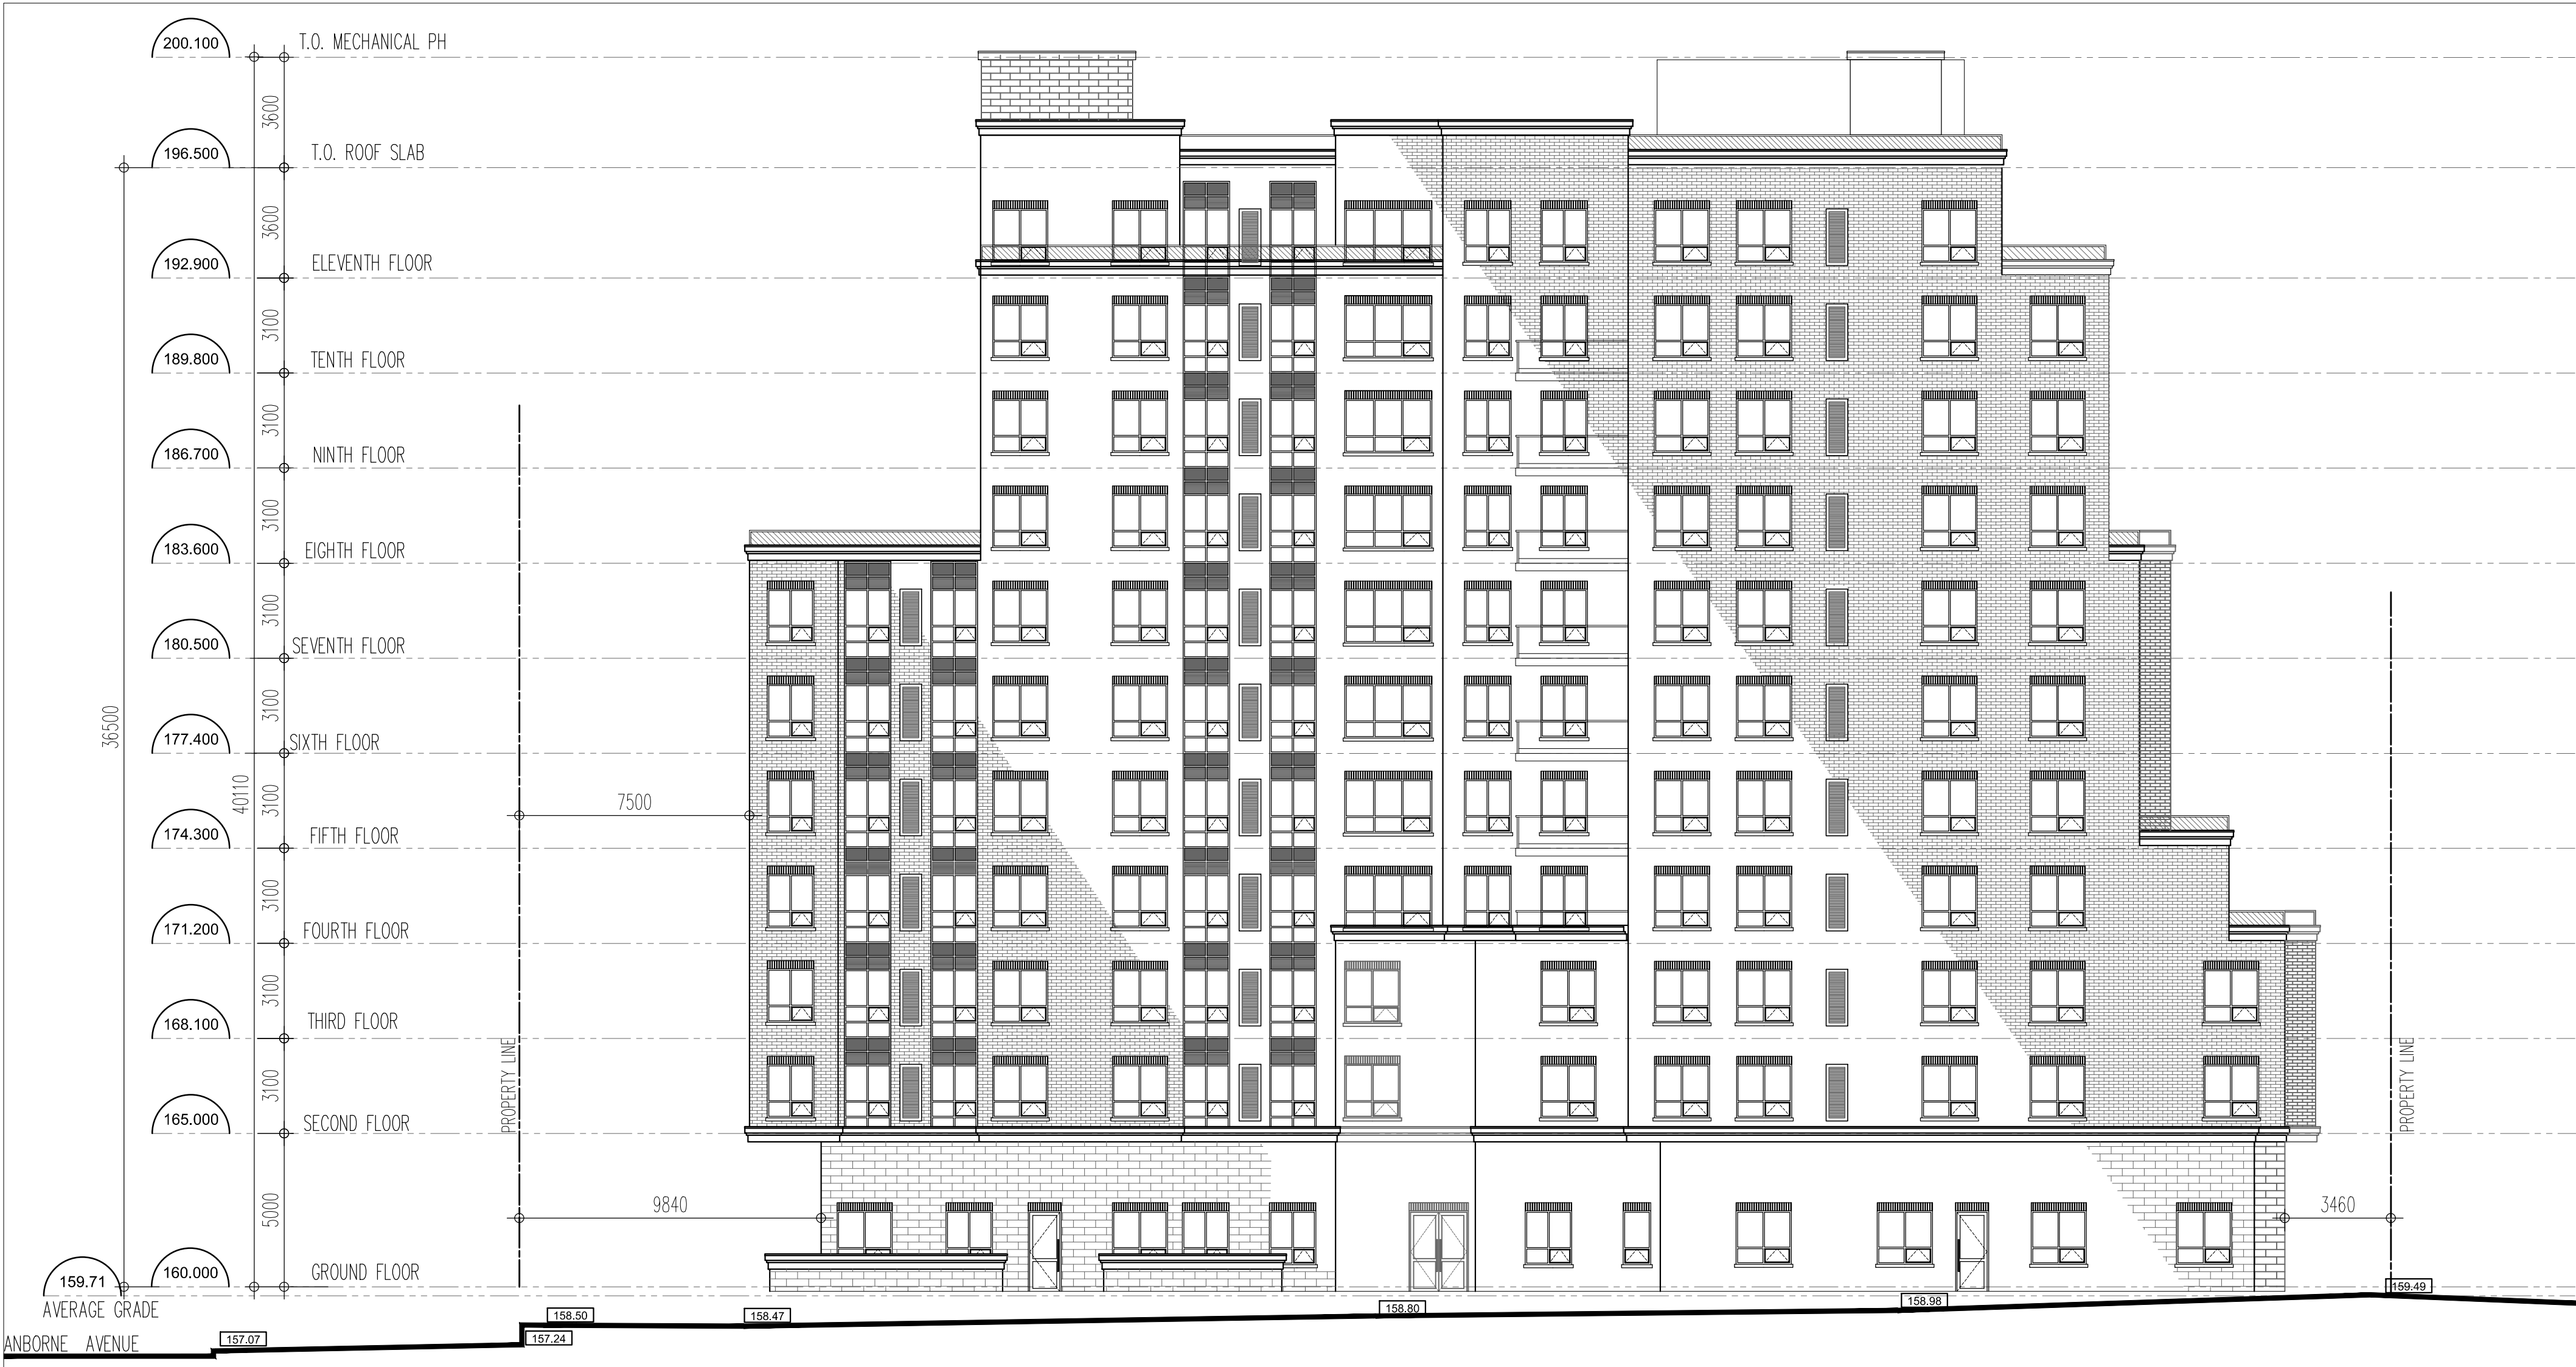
200.100 T.O. MECHANICAL PH
3600
196.500 T.O. ROOF SLAB
3600
192.900 ELEVENTH FLOOR
3100
189.800 TENTH FLOOR
3100
186.700 NINTH FLOOR
3100
183.600 EIGHTH FLOOR
3100
180.500 SEVENTH FLOOR
3100
177.400 SIXTH FLOOR
36500
40110
3100
174.300 FIFTH FLOOR
3100
171.200 FOURTH FLOOR
3100
168.100 THIRD FLOOR
3100
165.000 SECOND FLOOR
5000
160.000 GROUND FLOOR
159.71
AVERAGE GRADE
ANBORNE AVENUE
157.07
PROPERTY LINE
7500
9840
158.50
157.24
158.47
158.80
158.98
3460
PROPERTY LINE
159.49